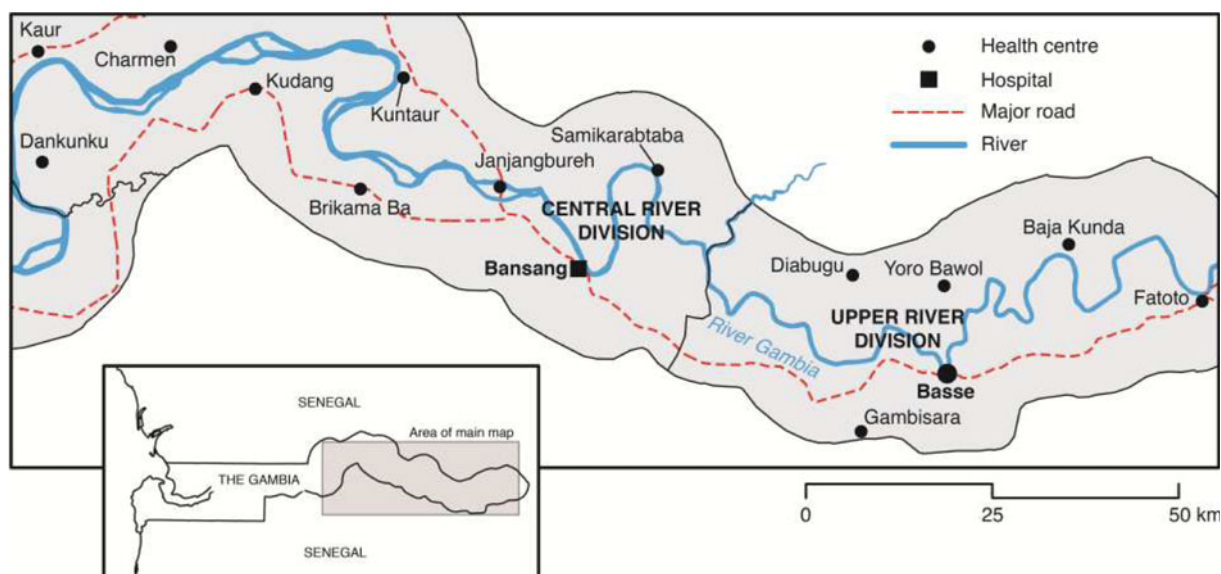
Kaur
Charmen
Kudang
Kuntaur
Dankunku
Janjangbureh
Brikama Ba
Samikarabtaba
CENTRAL RIVER DIVISION
Bansang
Diabugu
Yoro Bawol
Baja Kunda
Fatoto
UPPER RIVER DIVISION
River Gambia
Basse
Gambisara

Health centre
Hospital
Major road
River

SENEGAL
Area of main map
THE GAMBIA
SENEGAL

0
25
50 km